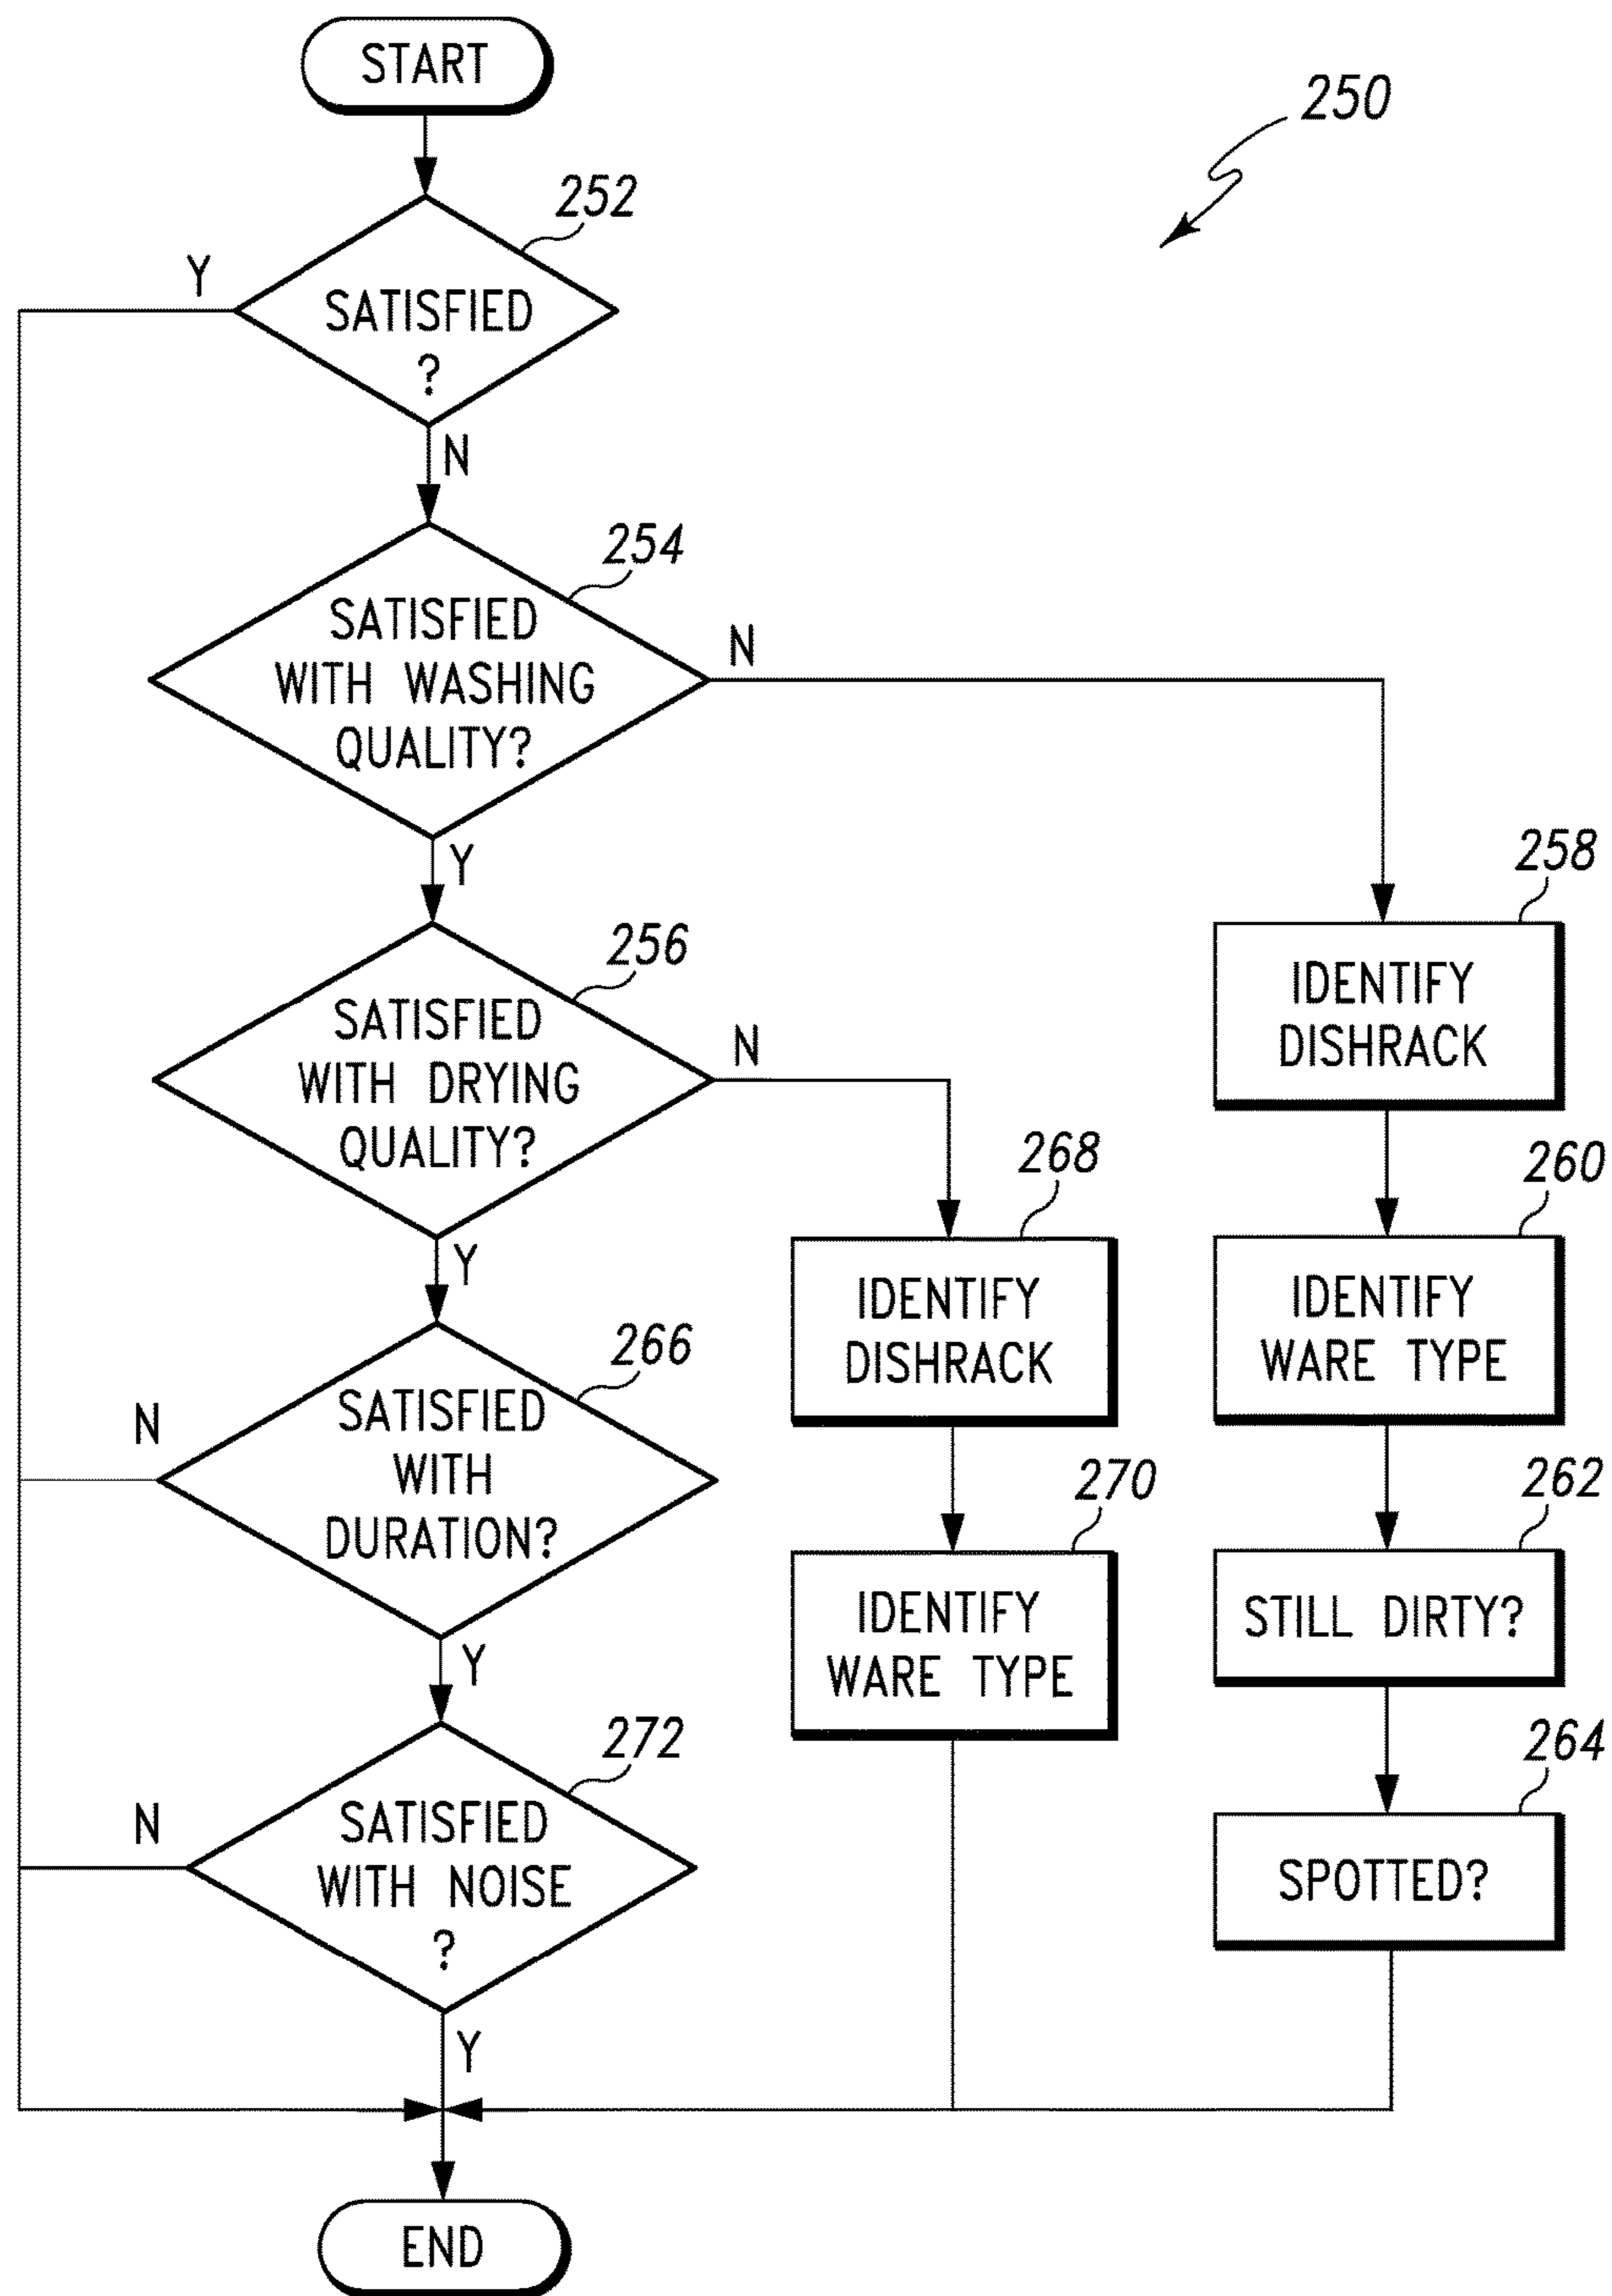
START

250

252

Y

SATISFIED
?

N

254

SATISFIED WITH WASHING QUALITY?

N

Y

258

256

SATISFIED WITH DRYING QUALITY?

N

IDENTIFY DISHRACK

268

260

Y

266

IDENTIFY DISHRACK

IDENTIFY WARE TYPE

N

SATISFIED WITH DURATION?

270

262

IDENTIFY WARE TYPE

STILL DIRTY?

Y

272

264

N

SATISFIED WITH NOISE
?

SPOTTED?

Y

END